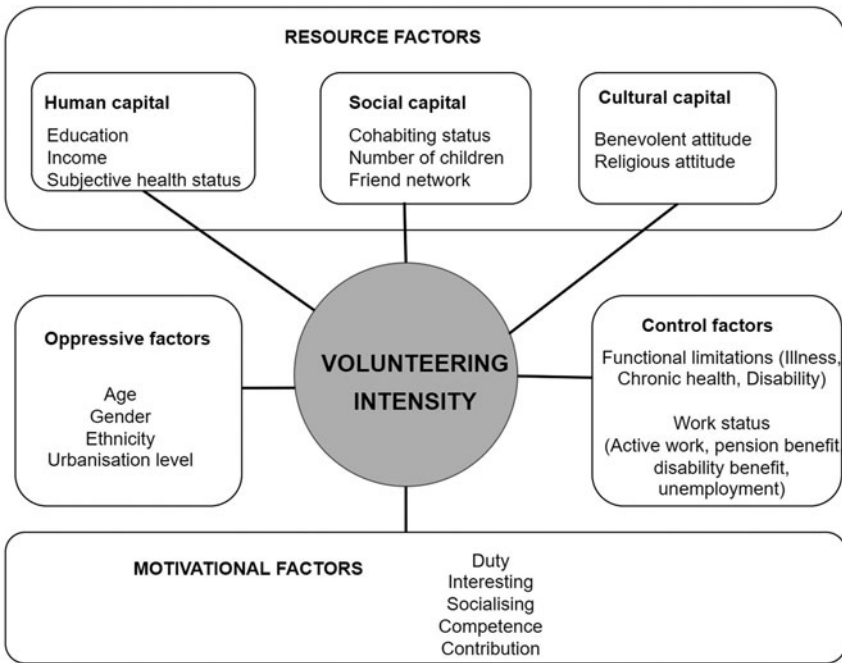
RESOURCE FACTORS

Human capital
Education
Income
Subjective health status

Social capital
Cohabiting status
Number of children
Friend network

Cultural capital
Benevolent attitude
Religious attitude

Oppressive factors
Age
Gender
Ethnicity
Urbanisation level

VOLUNTEERING INTENSITY

Control factors
Functional limitations (Illness, Chronic health, Disability)

Work status
(Active work, pension benefit disability benefit, unemployment)

MOTIVATIONAL FACTORS
Duty
Interesting
Socialising
Competence
Contribution